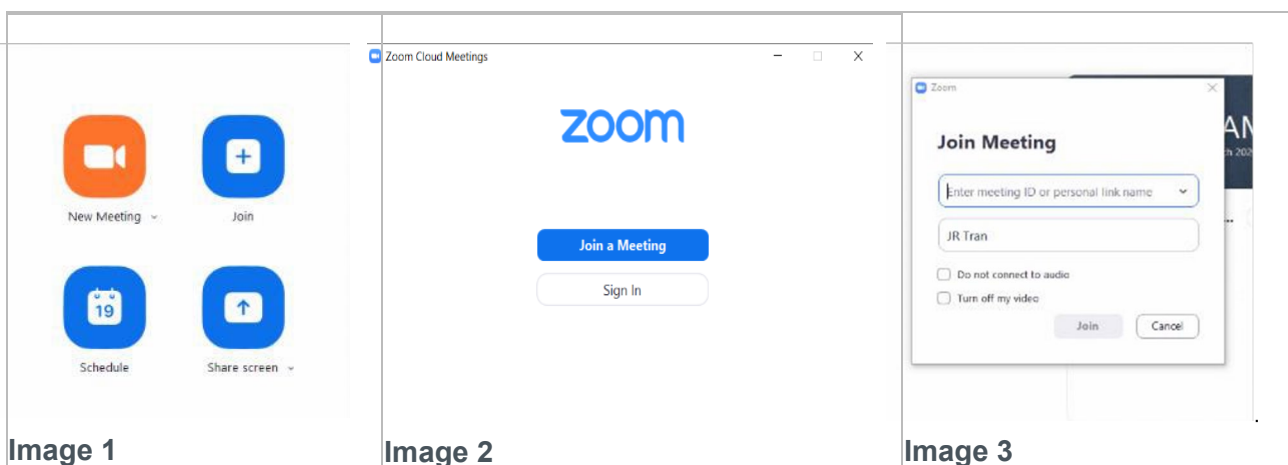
New Meeting

Join

19

Schedule

Share screen

Image 1

Zoom Cloud Meetings

zoom

Join a Meeting

Sign In

Image 2

Zoom

Join Meeting

Enter meeting ID or personal link name

JR Tran

Do not connect to audio

Turn off my video

Join

Cancel

AN

h 202

Image 3